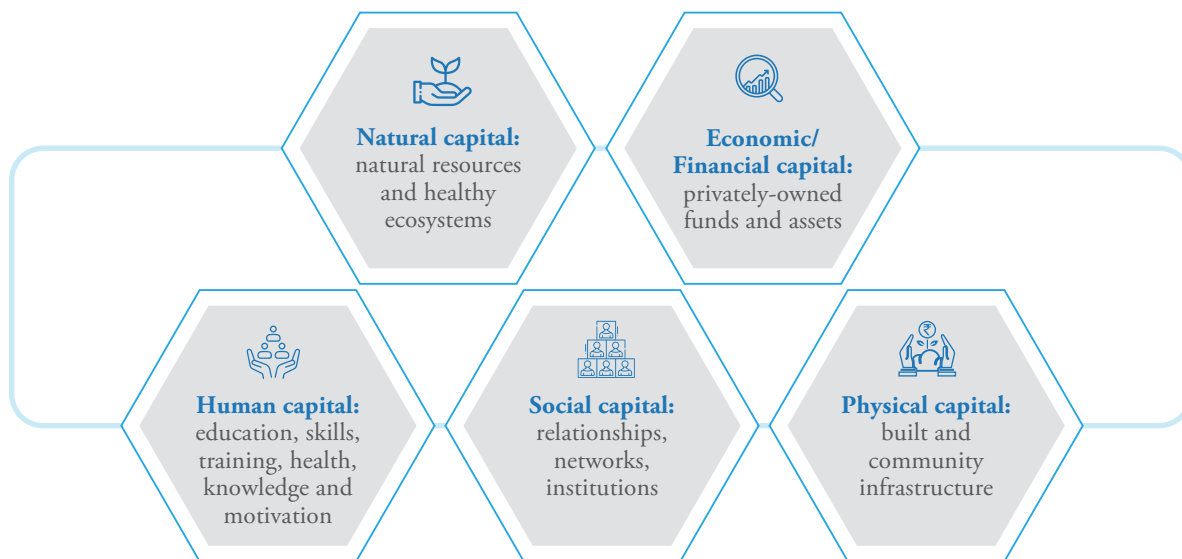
**Natural capital:** natural resources and healthy ecosystems

**Economic/ Financial capital:** privately-owned funds and assets

**Human capital:** education, skills, training, health, knowledge and motivation

**Social capital:** relationships, networks, institutions

**Physical capital:** built and community infrastructure